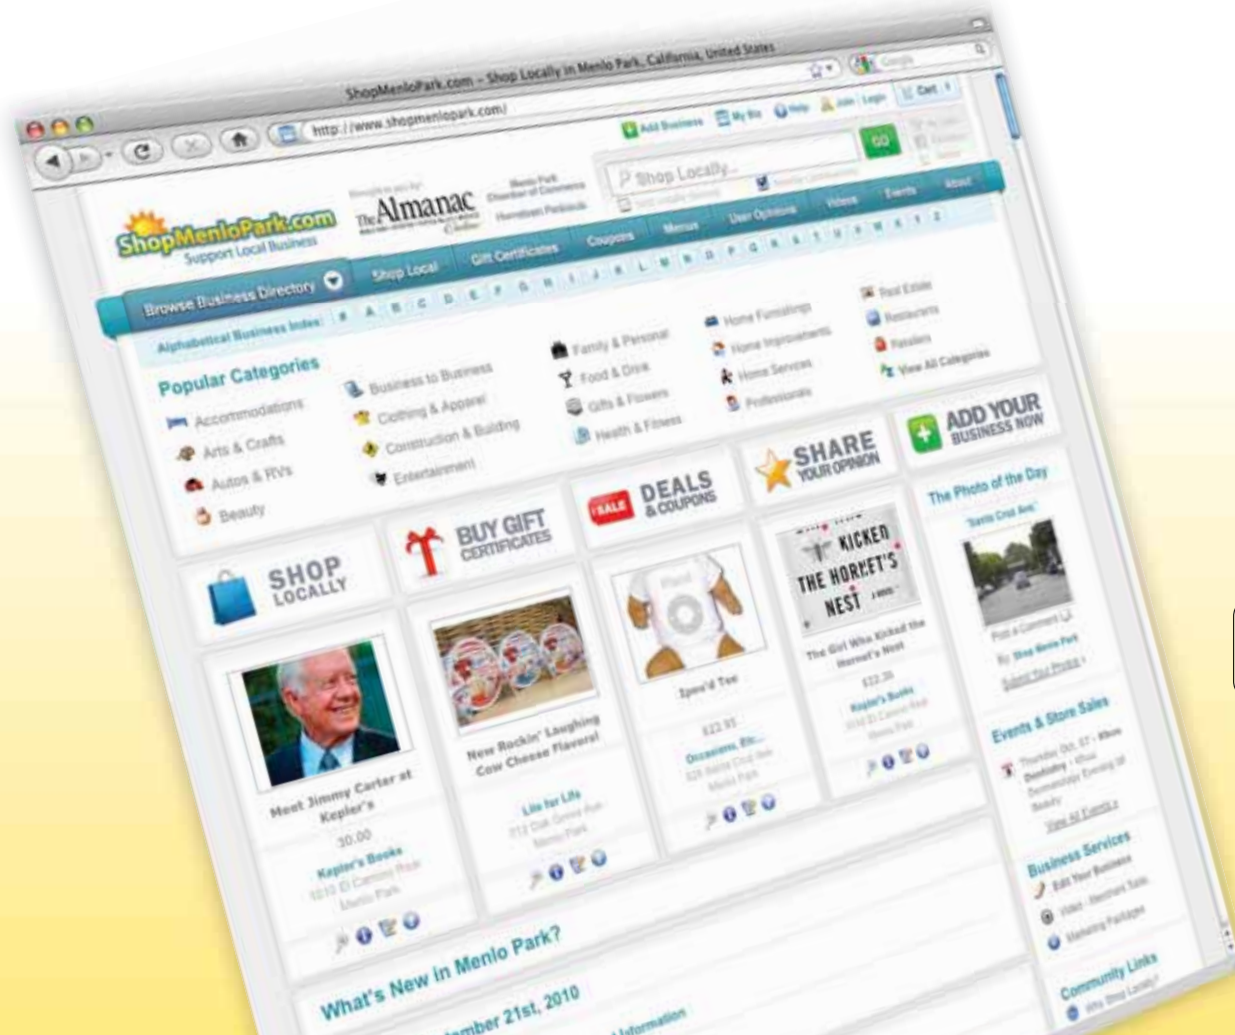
ShopMenloPark.com – Shop Locally in Menlo Park, California, United States

http://www.shopmenlopark.com/

Add Business My Biz Help Join Login Cart

Shop Locally...

GO

ShopMenloPark.com Support Local Business

The Almanac Online

Menlo Park Chamber of Commerce

Browse Business Directory Shop Local Gift Certificates Coupons Menus User Opinions Videos Events About

Alphabetical Business Index: # A B C D E F G H I J K L M N O P Q R S T U V W X Y Z

Popular Categories

Accommodations
Arts & Crafts
Autos & RVs
Beauty
Business to Business
Clothing & Apparel
Construction & Building
Entertainment
Family & Personal
Food & Drink
Gifts & Flowers
Health & Fitness
Home Furnishings
Home Improvements
Home Services
Professionals
Real Estate
Restaurants
Retailers
View All Categories

SHOP LOCALLY

BUY GIFT CERTIFICATES

SALE DEALS & COUPONS

SHARE YOUR OPINION

ADD YOUR BUSINESS NOW

The Photo of the Day

"Santa Cruz Ave."

Post a Comment

By Shop Menlo Park

Submit Your Photo »

Meet Jimmy Carter at Kepler's

30.00

Kepler's Books

1010 El Camino Real Menlo Park

New Rockin' Laughing Cow Cheese Flavors!

Life for Life

Menlo Park

Ipod Tee

$22.95

Occasions, Etc.

Menlo Park

KICKED THE HORNET'S NEST

The Girl Who Kicked the Hornet's Nest

$22.30

Kepler's Books

1010 El Camino Real Menlo Park

Events & Store Sales

Thursday Oct. 07 - Dentistry

View All Events »

Business Services

Edit Your Business

Marketing Packages

Community Links

Why Shop Locally?

What's New in Menlo Park?

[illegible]mber 21st, 2010

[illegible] Information